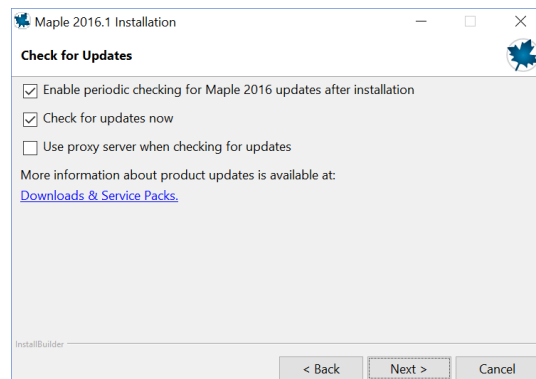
Maple 2016.1 Installation

Check for Updates

Enable periodic checking for Maple 2016 updates after installation

Check for updates now

Use proxy server when checking for updates

More information about product updates is available at:
Downloads & Service Packs.

InstallBuilder

< Back
Next >
Cancel